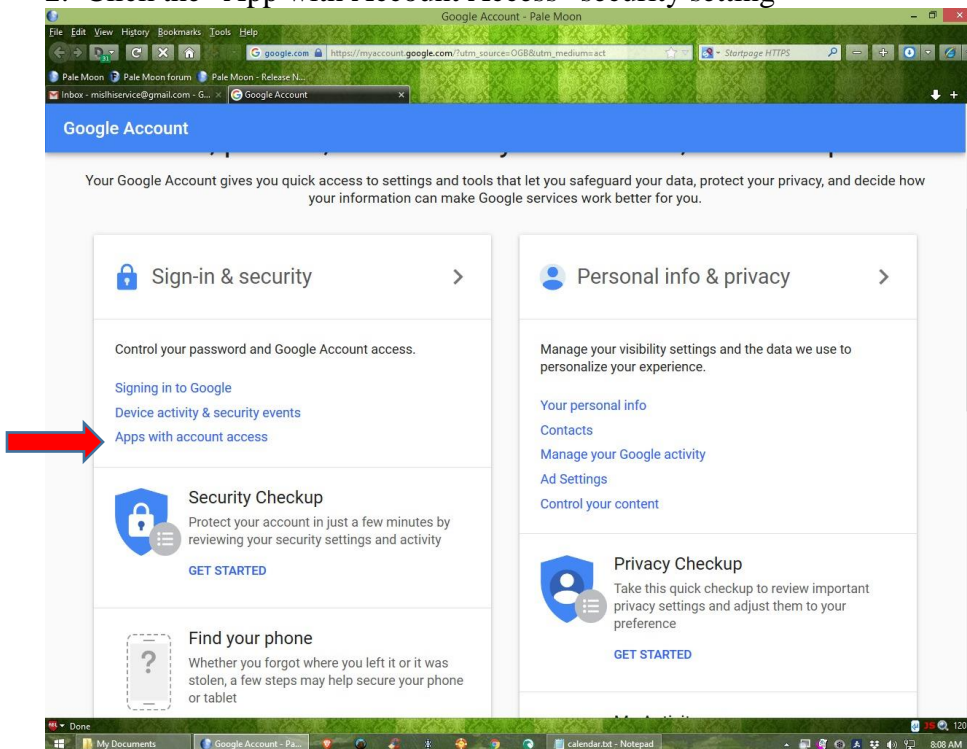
2. Click the "App with Account Access" security setting

Google Account - Pale Moon

File Edit View History Bookmarks Tools Help

google.com https://myaccount.google.com/?utm_source=OGB&utm_medium=act

Startpage HTTPS

Pale Moon Pale Moon forum Pale Moon - Release N...

Inbox - mislhiservice@gmail.com - G... Google Account

Google Account

Your Google Account gives you quick access to settings and tools that let you safeguard your data, protect your privacy, and decide how your information can make Google services work better for you.

Sign-in & security

Control your password and Google Account access.

Signing in to Google
Device activity & security events
Apps with account access

Security Checkup
Protect your account in just a few minutes by reviewing your security settings and activity

GET STARTED

Find your phone
Whether you forgot where you left it or it was stolen, a few steps may help secure your phone or tablet

Personal info & privacy

Manage your visibility settings and the data we use to personalize your experience.

Your personal info
Contacts
Manage your Google activity
Ad Settings
Control your content

Privacy Checkup
Take this quick checkup to review important privacy settings and adjust them to your preference

GET STARTED

Done

My Documents Google Account - Pa... calendar.txt - Notepad 8:08 AM